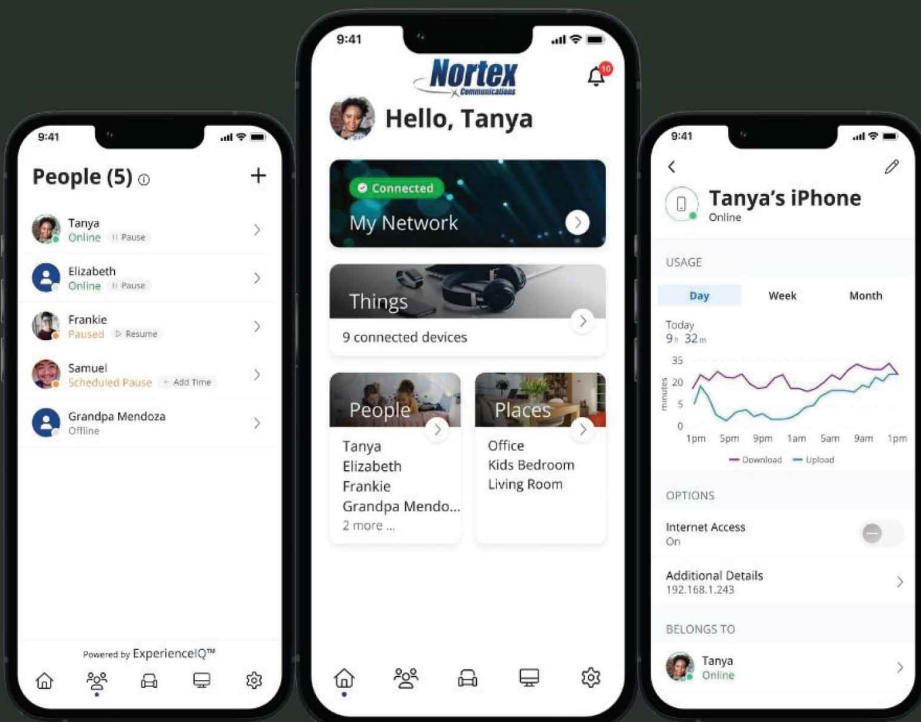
9:41

People (5) ⓘ +

Tanya
Online II Pause

Elizabeth
Online II Pause

Frankie
Paused ▷ Resume

Samuel
Scheduled Pause + Add Time

Grandpa Mendoza
Offline

Powered by ExperienceIQ™

9:41

Nortex Communications

10

Hello, Tanya

Connected
My Network

Things
9 connected devices

People
Tanya
Elizabeth
Frankie
Grandpa Mendo...
2 more ...

Places
Office
Kids Bedroom
Living Room

9:41

Tanya's iPhone
Online

USAGE

Day Week Month

Today
9h 32m

35
20
5
0
minutes

1pm 5pm 9pm 1am 5am 9am 1pm

Download Upload

OPTIONS

Internet Access
On

Additional Details
192.168.1.243

BELONGS TO

Tanya
Online